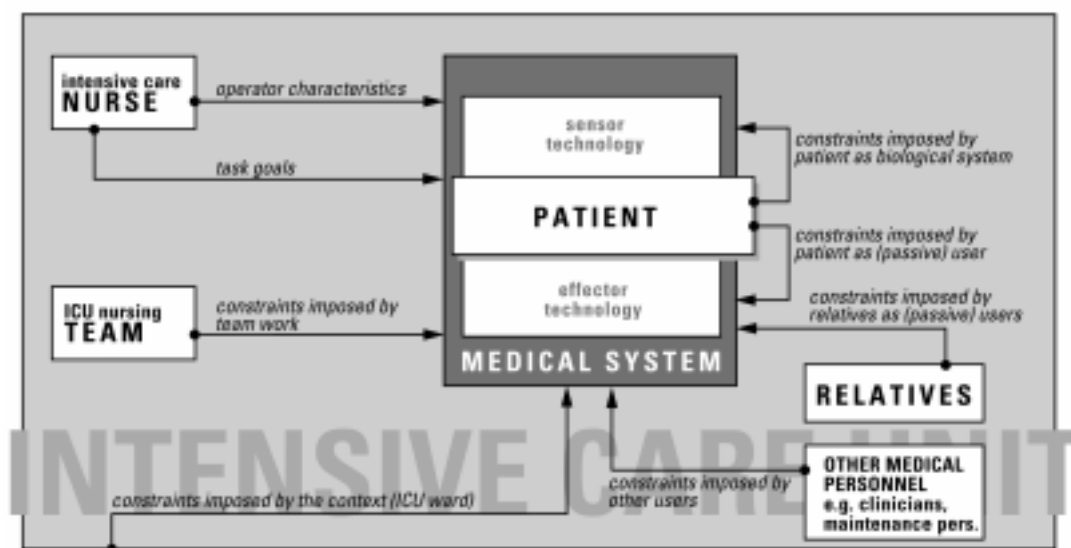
intensive care
NURSE

operator characteristics

task goals

sensor technology

PATIENT

effector technology

MEDICAL SYSTEM

constraints imposed by patient as biological system

constraints imposed by patient as (passive) user

constraints imposed by relatives as (passive) users

ICU nursing
TEAM

constraints imposed by team work

RELATIVES

INTENSIVE CARE UNIT

OTHER MEDICAL PERSONNEL
e.g. clinicians, maintenance pers.

constraints imposed by other users

constraints imposed by the context (ICU ward)